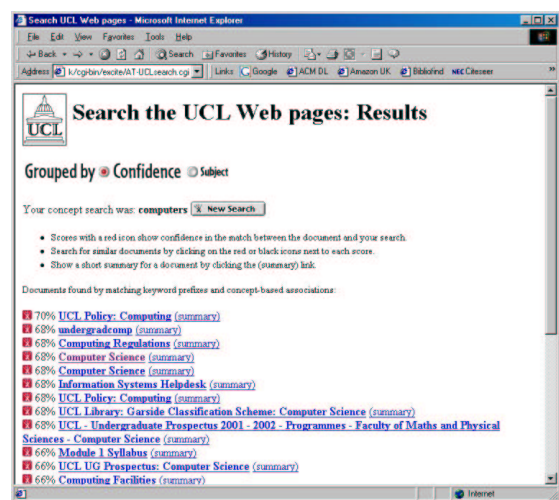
Search UCL Web pages - Microsoft Internet Explorer

File Edit View Favorites Tools Help

Back Search Favorites History

Address k/cgi-bin/excite/AT-UCLsearch.cgi Links Google ACM DL Amazon UK Bibliofind NEC Citeseer

UCL

Search the UCL Web pages: Results

Grouped by Confidence Subject

Your concept search was: computers New Search

- Scores with a red icon show confidence in the match between the document and your search.
- Search for similar documents by clicking on the red or black icons next to each score.
- Show a short summary for a document by clicking the (summary) link.

Documents found by matching keyword prefixes and concept-based associations:

70% UCL Policy: Computing (summary)
68% undergradcomp (summary)
68% Computing Regulations (summary)
68% Computer Science (summary)
68% Computer Science (summary)
68% Information Systems Helpdesk (summary)
68% UCL Policy: Computing (summary)
68% UCL Library: Garside Classification Scheme: Computer Science (summary)
68% UCL - Undergraduate Prospectus 2001 - 2002 - Programmes - Faculty of Maths and Physical Sciences - Computer Science (summary)
66% Module 1 Syllabus (summary)
66% UCL UG Prospectus: Computer Science (summary)
66% Computing Facilities (summary)

Internet